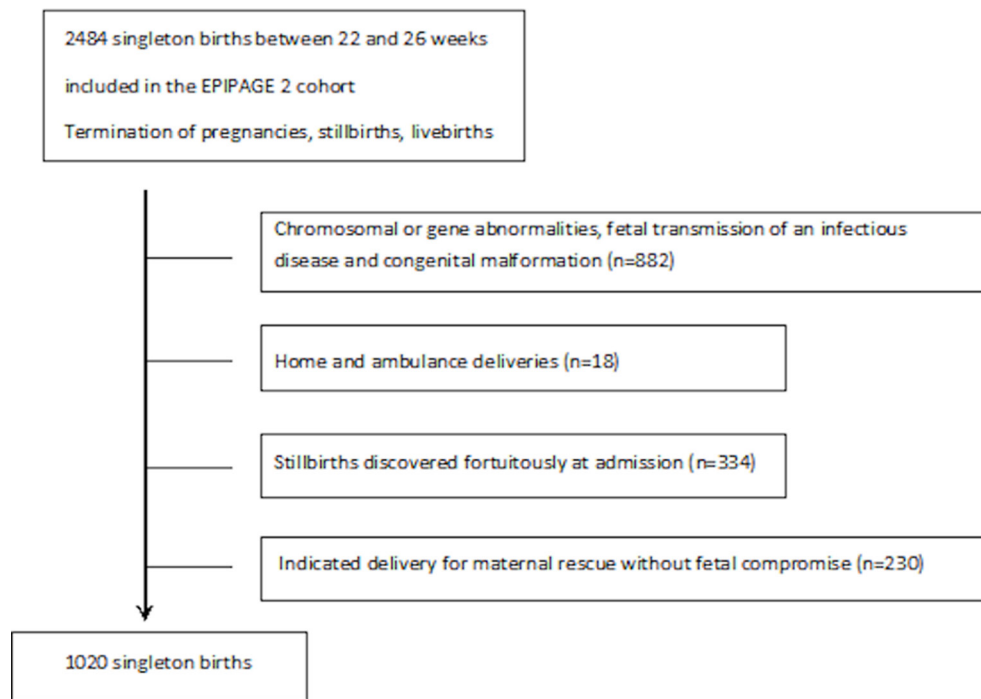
2484 singleton births between 22 and 26 weeks

included in the EPIPAGE 2 cohort

Termination of pregnancies, stillbirths, livebirths

Chromosomal or gene abnormalities, fetal transmission of an infectious disease and congenital malformation (n=882)

Home and ambulance deliveries (n=18)

Stillbirths discovered fortuitously at admission (n=334)

Indicated delivery for maternal rescue without fetal compromise (n=230)

1020 singleton births